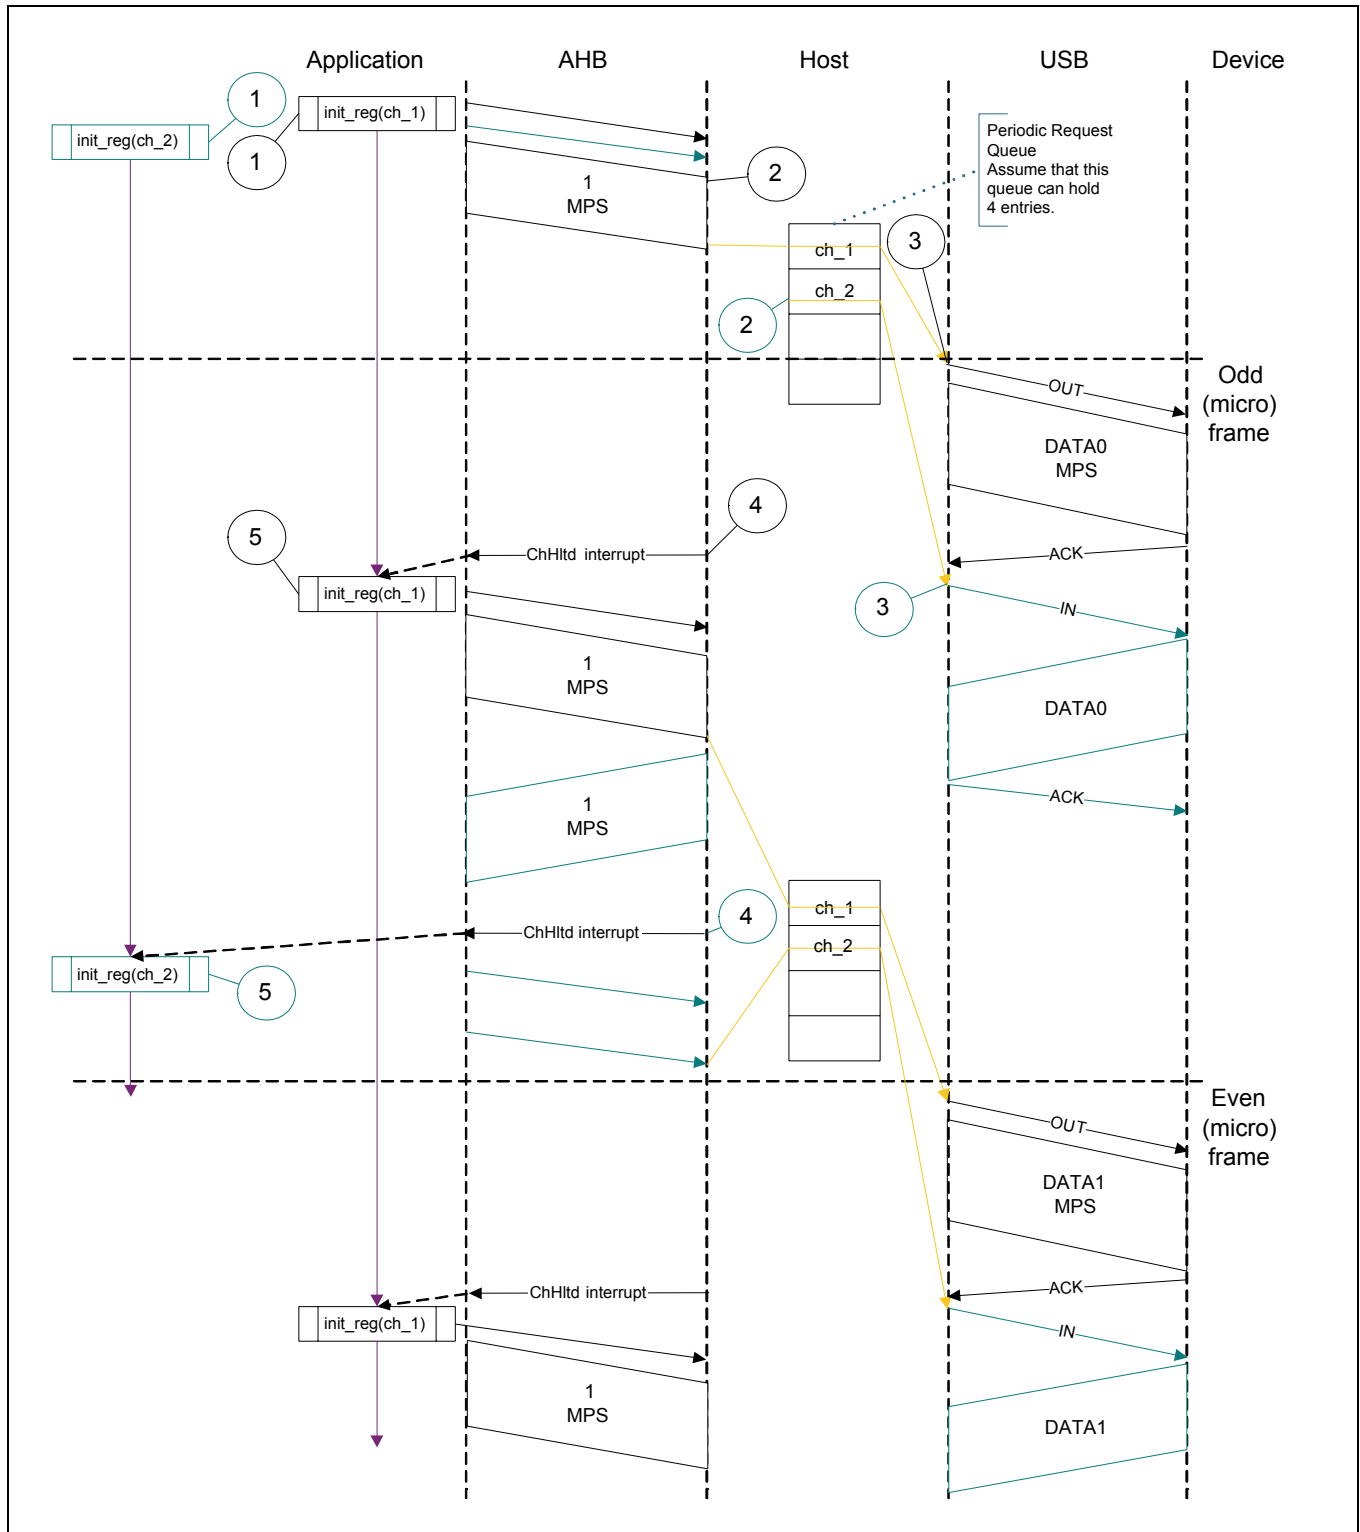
Application
AHB
Host
USB
Device

1
init_reg(ch_2)
init_reg(ch_1)
1
2
1
MPS
Periodic Request Queue
Assume that this queue can hold 4 entries.
ch_1
3
ch_2
2

Odd (micro) frame
OUT
DATA0
MPS

4
5
ChHltd interrupt
ACK
init_reg(ch_1)
3
IN
1
MPS
DATA0
1
MPS
ACK

ch_1
4
ch_2
ChHltd interrupt
init_reg(ch_2)
5

Even (micro) frame
OUT
DATA1
MPS
ChHltd interrupt
ACK
init_reg(ch_1)
IN
1
MPS
DATA1